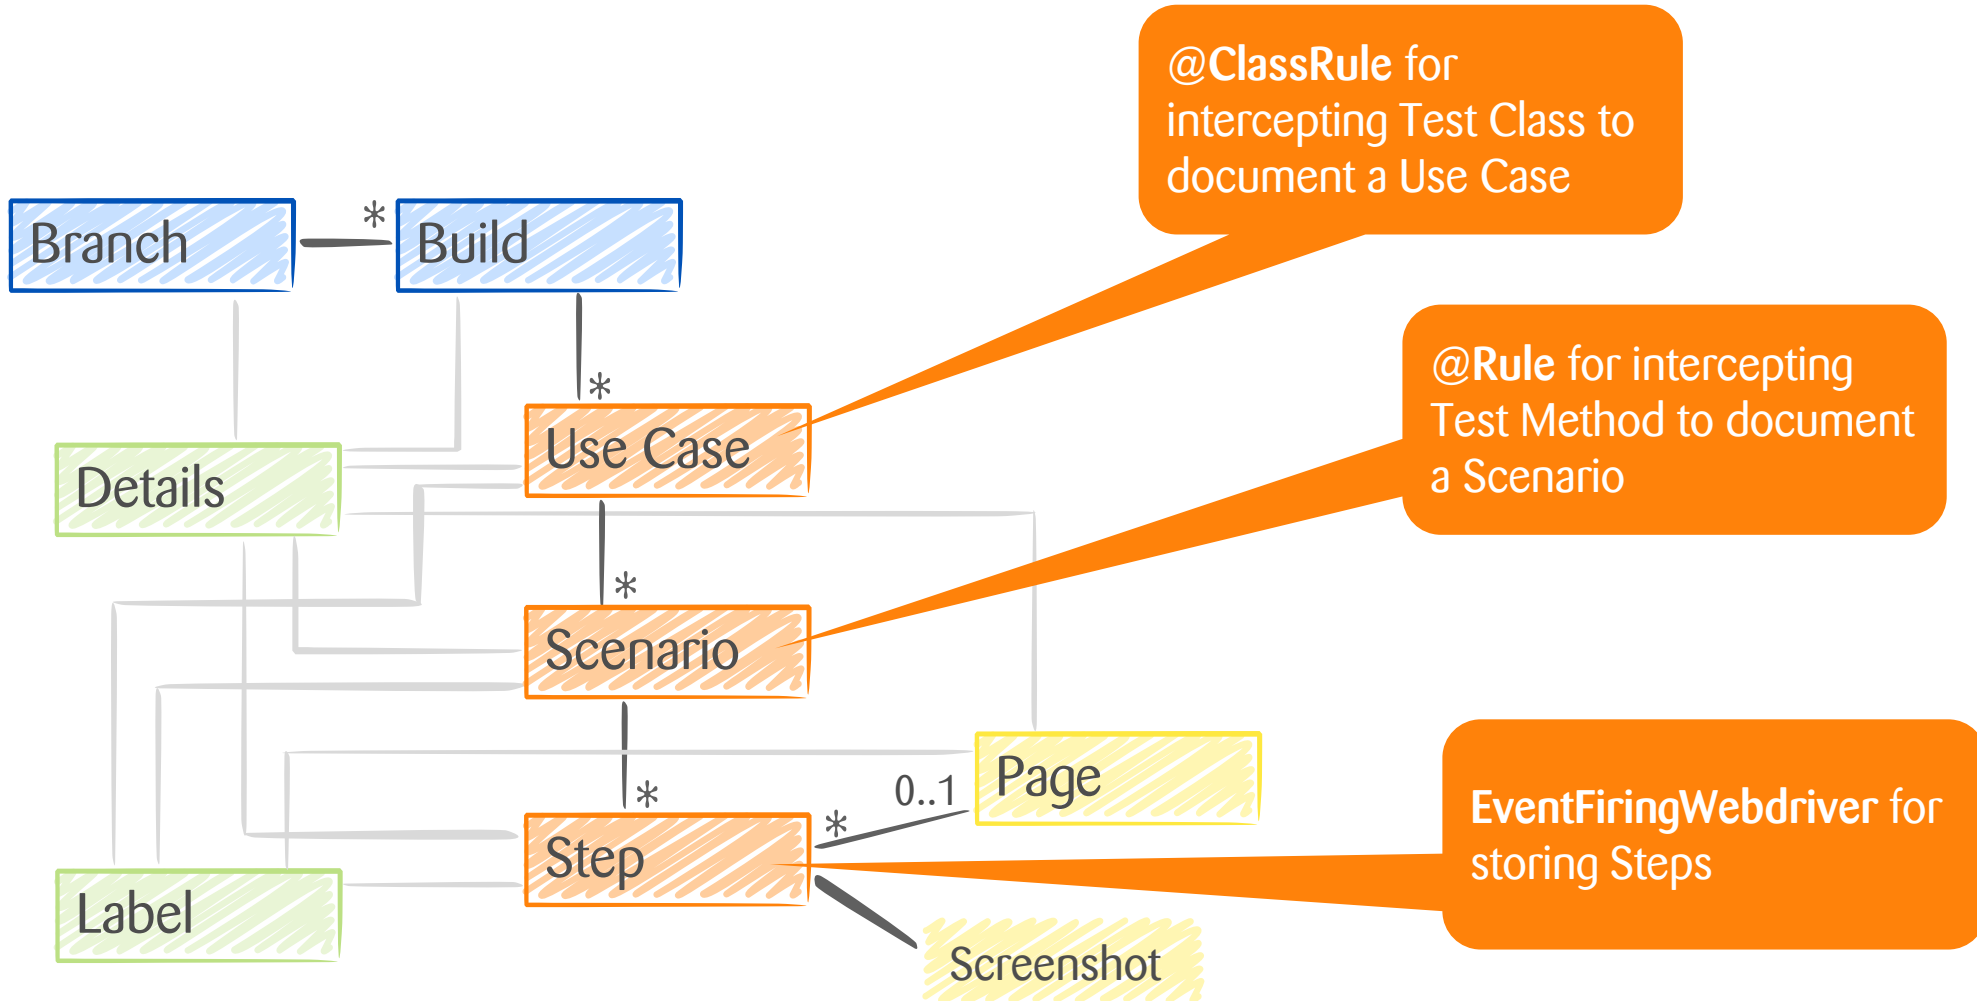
@ClassRule for intercepting Test Class to document a Use Case

Branch
*
Build

@Rule for intercepting Test Method to document a Scenario

*
Use Case

Details

*
Scenario

*
Step

* 0..1
Page

EventFiringWebdriver for storing Steps

Label

Screenshot